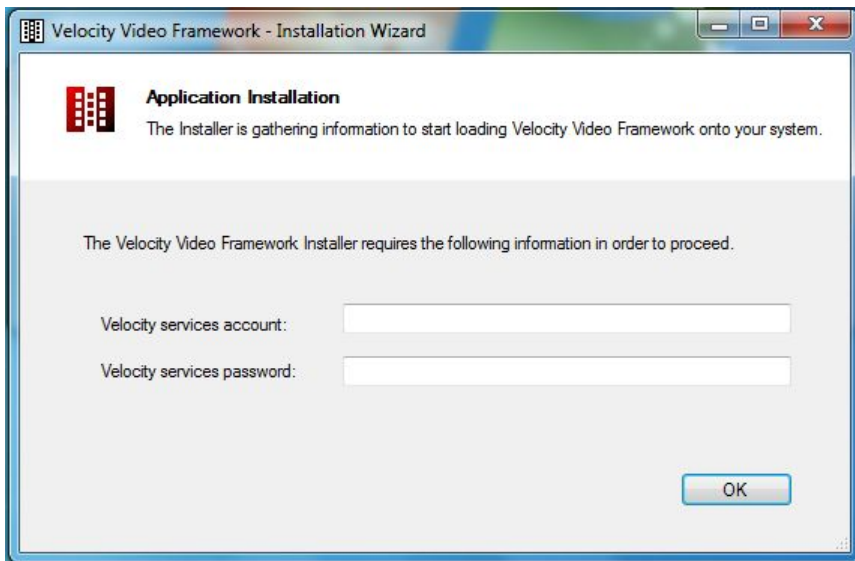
Velocity Video Framework - Installation Wizard

Application Installation
The Installer is gathering information to start loading Velocity Video Framework onto your system.

The Velocity Video Framework Installer requires the following information in order to proceed.

Velocity services account:

Velocity services password:

OK